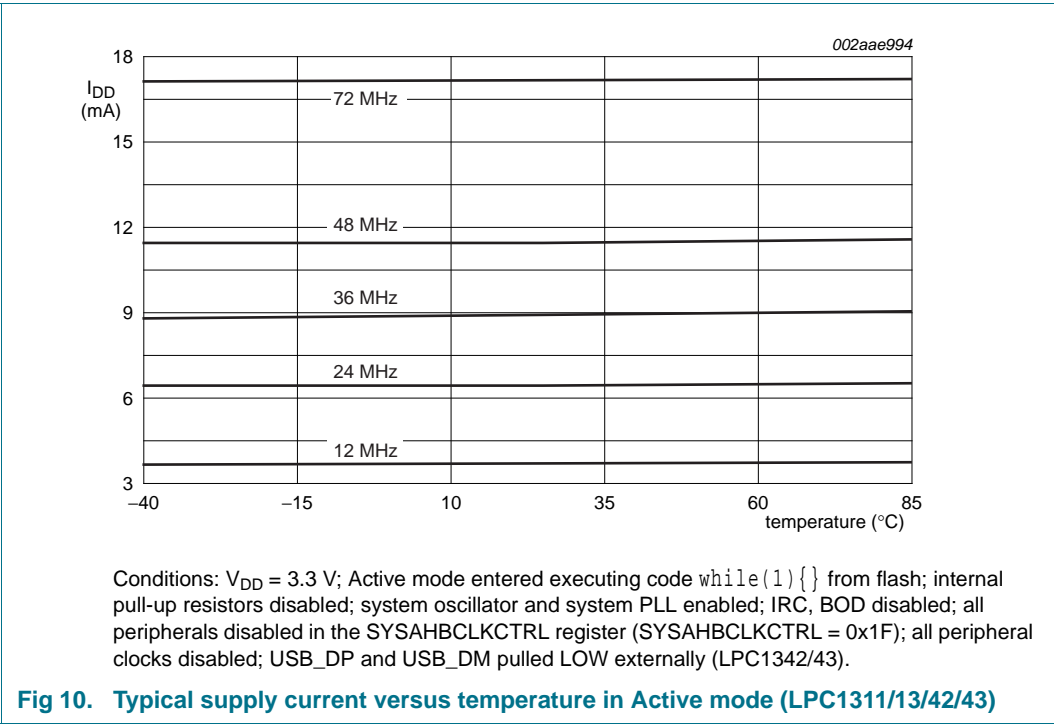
002aae994

$I_{DD}$ (mA)

18

15

12

9

6

3

72 MHz

48 MHz

36 MHz

24 MHz

12 MHz

–40

–15

10

35

60

85

temperature (°C)

Conditions: $V_{DD}$ = 3.3 V; Active mode entered executing code while(1){} from flash; internal pull-up resistors disabled; system oscillator and system PLL enabled; IRC, BOD disabled; all peripherals disabled in the SYSAHBCLKCTRL register (SYSAHBCLKCTRL = 0x1F); all peripheral clocks disabled; USB_DP and USB_DM pulled LOW externally (LPC1342/43).

Fig 10. Typical supply current versus temperature in Active mode (LPC1311/13/42/43)